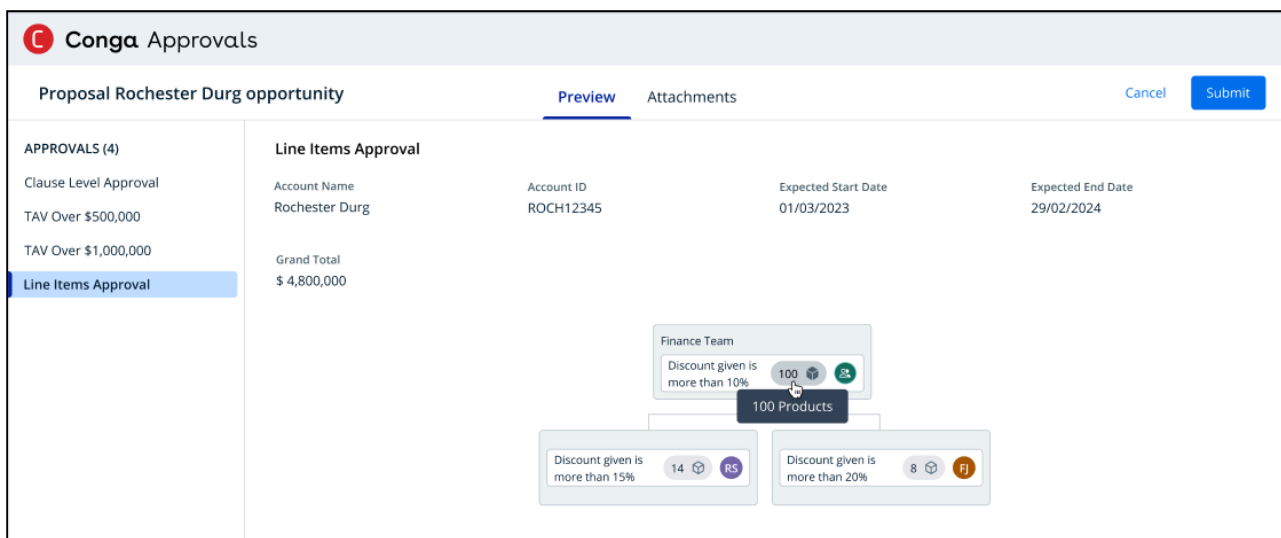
Conga Approvals

Proposal Rochester Durg opportunity

Preview Attachments

Cancel Submit

APPROVALS (4)

Clause Level Approval

TAV Over $500,000

TAV Over $1,000,000

Line Items Approval

Line Items Approval

| Account Name | Account ID | Expected Start Date | Expected End Date |
|---|---|---|---|
| Rochester Durg | ROCH12345 | 01/03/2023 | 29/02/2024 |

Grand Total
$ 4,800,000

Finance Team

Discount given is more than 10% 100

100 Products

Discount given is more than 15% 14 RS

Discount given is more than 20% 8 FJ